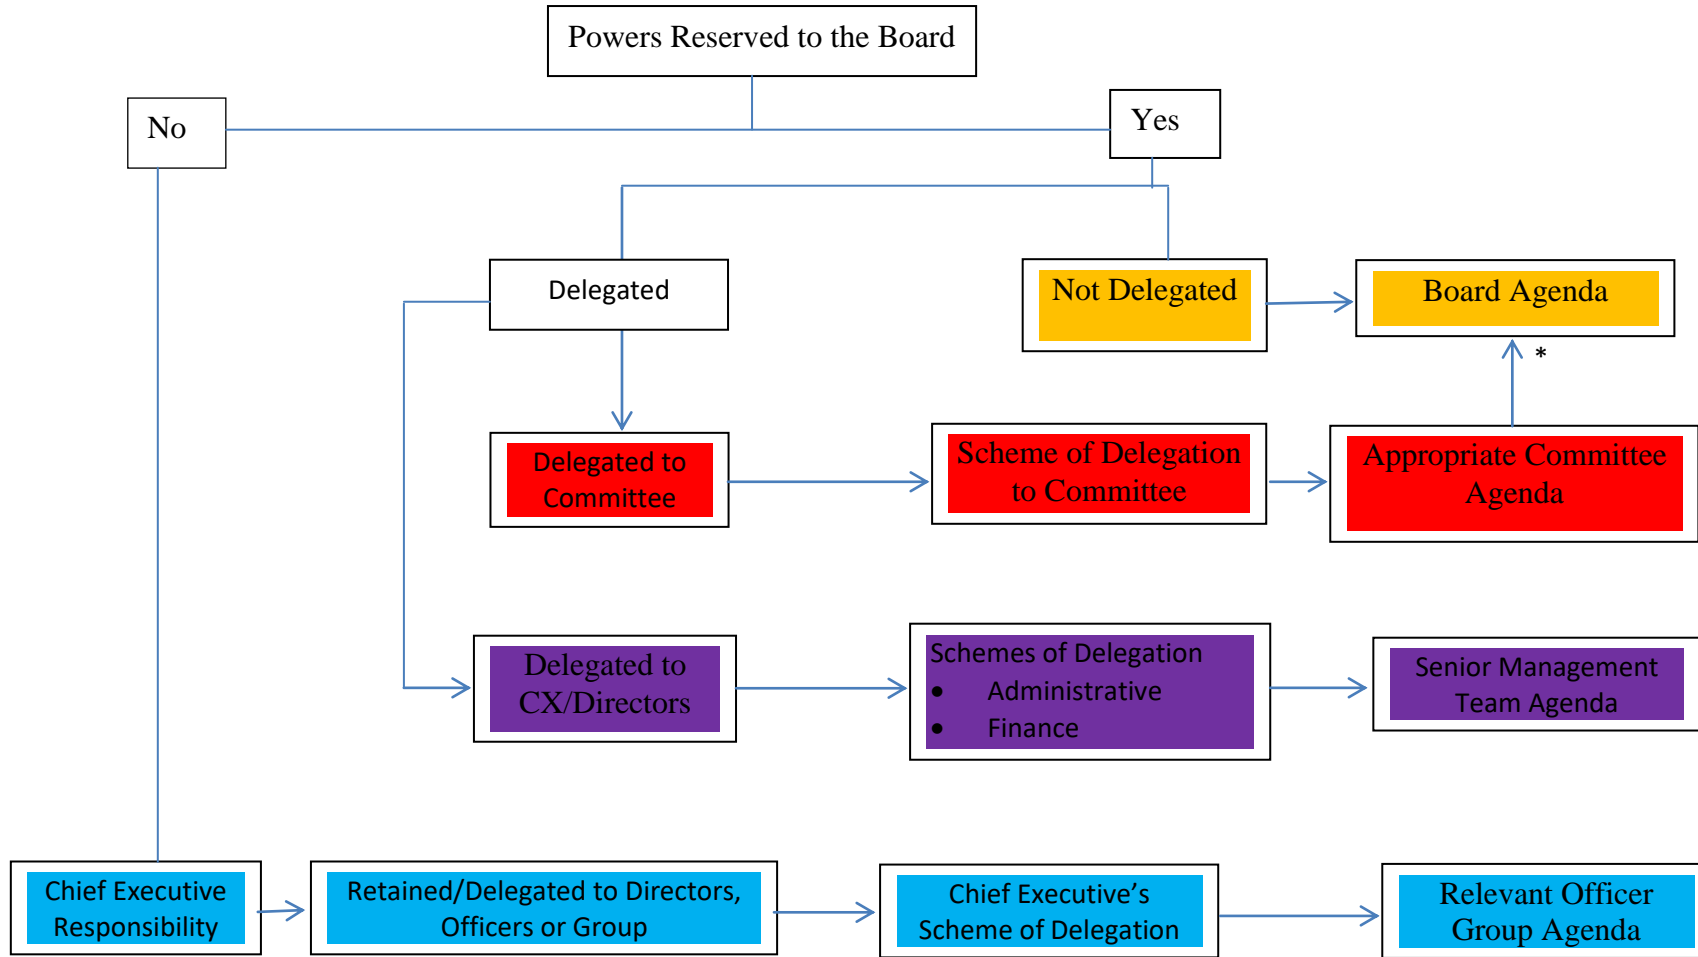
Powers Reserved to the Board

No

Yes

Delegated

Not Delegated

Board Agenda

*

Delegated to Committee

Scheme of Delegation to Committee

Appropriate Committee Agenda

Delegated to CX/Directors

Schemes of Delegation
- Administrative
- Finance

Senior Management Team Agenda

Chief Executive Responsibility

Retained/Delegated to Directors, Officers or Group

Chief Executive’s Scheme of Delegation

Relevant Officer Group Agenda